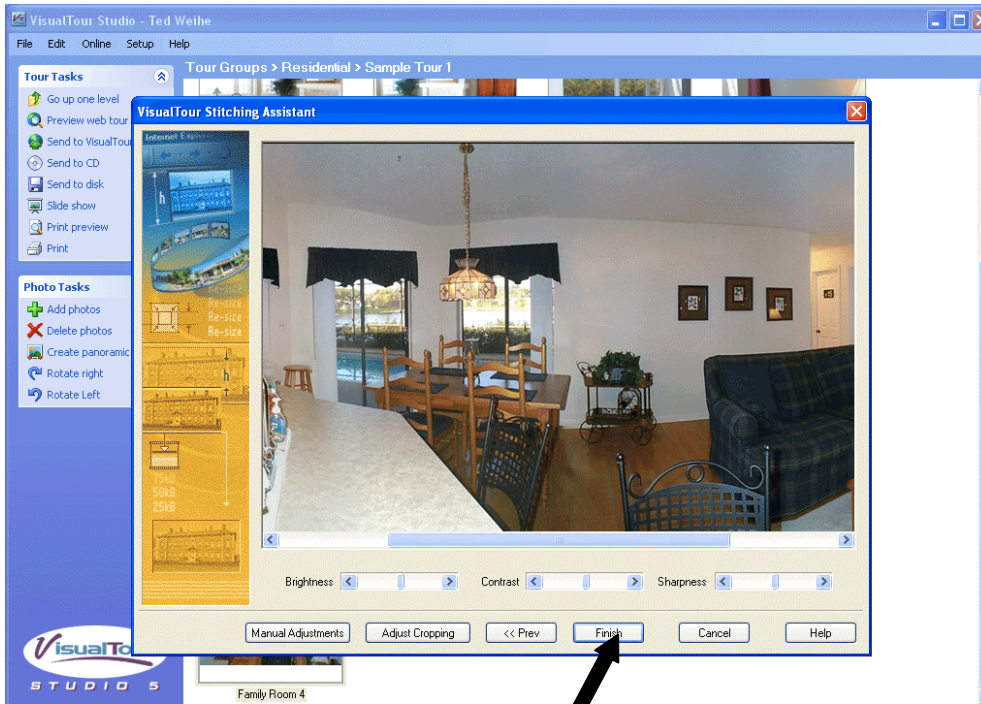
VisualTour Studio - Ted Weihe

File Edit Online Setup Help

Tour Tasks
Go up one level
Preview web tour
Send to VisualTour
Send to CD
Send to disk
Slide show
Print preview
Print

Photo Tasks
Add photos
Delete photos
Create panoramic
Rotate right
Rotate Left

Tour Groups > Residential > Sample Tour 1

VisualTour Stitching Assistant

Internet Exp

h

Re-size
Re-size
Re-size

h

75kB
50kB
25kB

Brightness
Contrast
Sharpness

Manual Adjustments
Adjust Cropping
<< Prev
Finish
Cancel
Help

Family Room 4

VisualTo
STUDIO 5